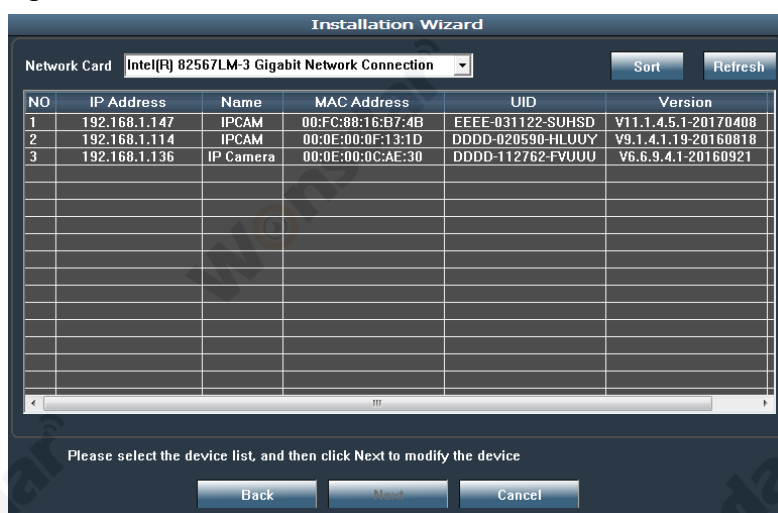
Installation Wizard

Network Card Intel(R) 82567LM-3 Gigabit Network Connection

Sort Refresh

| NO | IP Address | Name | MAC Address | UID | Version |
|---|---|---|---|---|---|
| 1 | 192.168.1.147 | IPCAM | 00:FC:88:16:B7:4B | EEEE-031122-SUHSD | V11.1.4.5.1-20170408 |
| 2 | 192.168.1.114 | IPCAM | 00:0E:00:0F:13:1D | DDDD-020590-HLUUY | V9.1.4.1.19-20160818 |
| 3 | 192.168.1.136 | IP Camera | 00:0E:00:0C:AE:30 | DDDD-112762-FVUUU | V6.6.9.4.1-20160921 |

Please select the device list, and then click Next to modify the device

Back Next Cancel